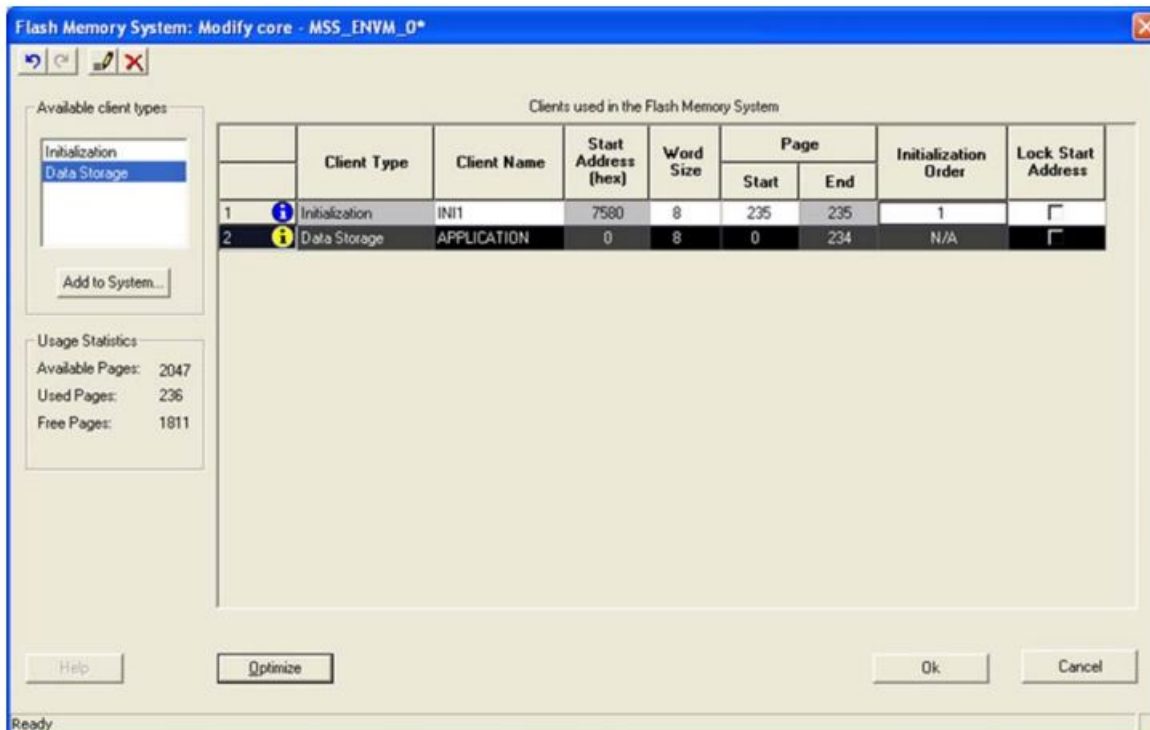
Flash Memory System: Modify core - MSS_ENVM_0*

Available client types

Initialization
Data Storage

Add to System...

Usage Statistics
Available Pages: 2047
Used Pages: 236
Free Pages: 1811

Clients used in the Flash Memory System

| | Client Type | Client Name | Start Address (hex) | Word Size | Page Start | Page End | Initialization Order | Lock Start Address |
|---|---|---|---|---|---|---|---|---|
| 1 | Initialization | INI1 | 7580 | 8 | 235 | 235 | 1 | |
| 2 | Data Storage | APPLICATION | 0 | 8 | 0 | 234 | N/A | |

Help

Optimize

Ok

Cancel

Ready